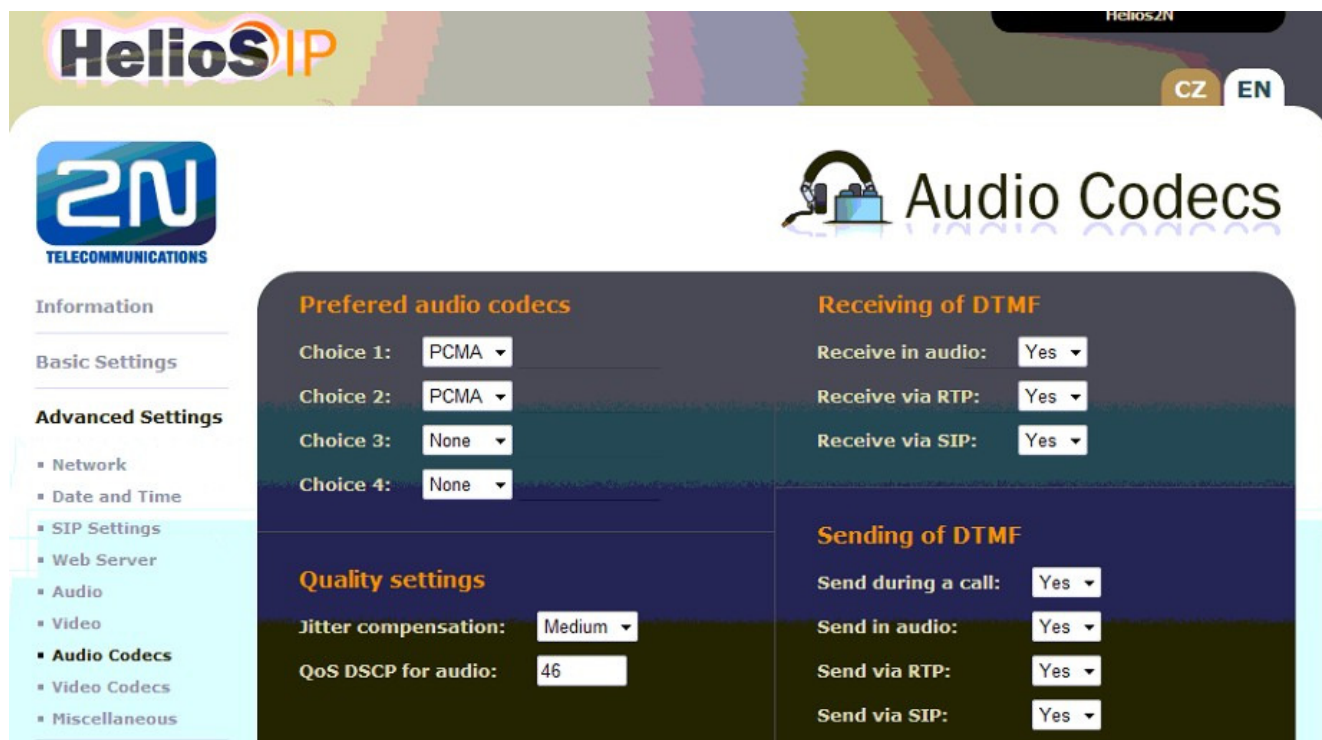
Helios2N

HeliosIP

CZ EN

2N TELECOMMUNICATIONS

Audio Codecs

Information

Basic Settings

Advanced Settings

- Network
- Date and Time
- SIP Settings
- Web Server
- Audio
- Video
- Audio Codecs
- Video Codecs
- Miscellaneous

Prefered audio codecs

Choice 1: PCMA

Choice 2: PCMA

Choice 3: None

Choice 4: None

Quality settings

Jitter compensation: Medium

QoS DSCP for audio: 46

Receiving of DTMF

Receive in audio: Yes

Receive via RTP: Yes

Receive via SIP: Yes

Sending of DTMF

Send during a call: Yes

Send in audio: Yes

Send via RTP: Yes

Send via SIP: Yes